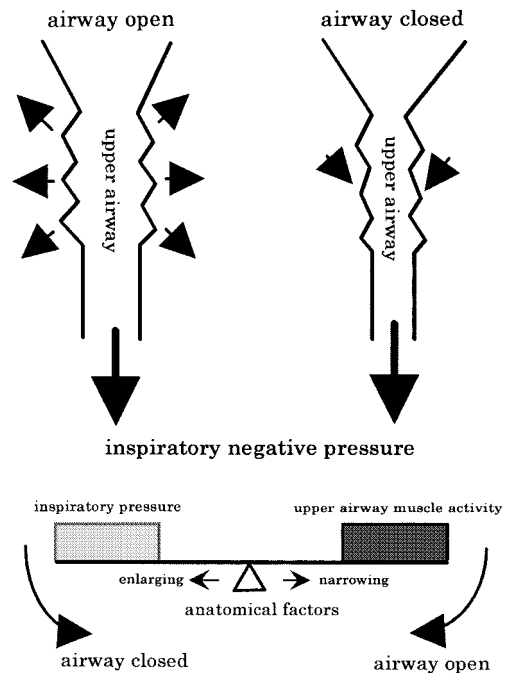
airway open

airway closed

upper airway

upper airway

inspiratory negative pressure

inspiratory pressure

upper airway muscle activity

enlarging

narrowing

anatomical factors

airway closed

airway open